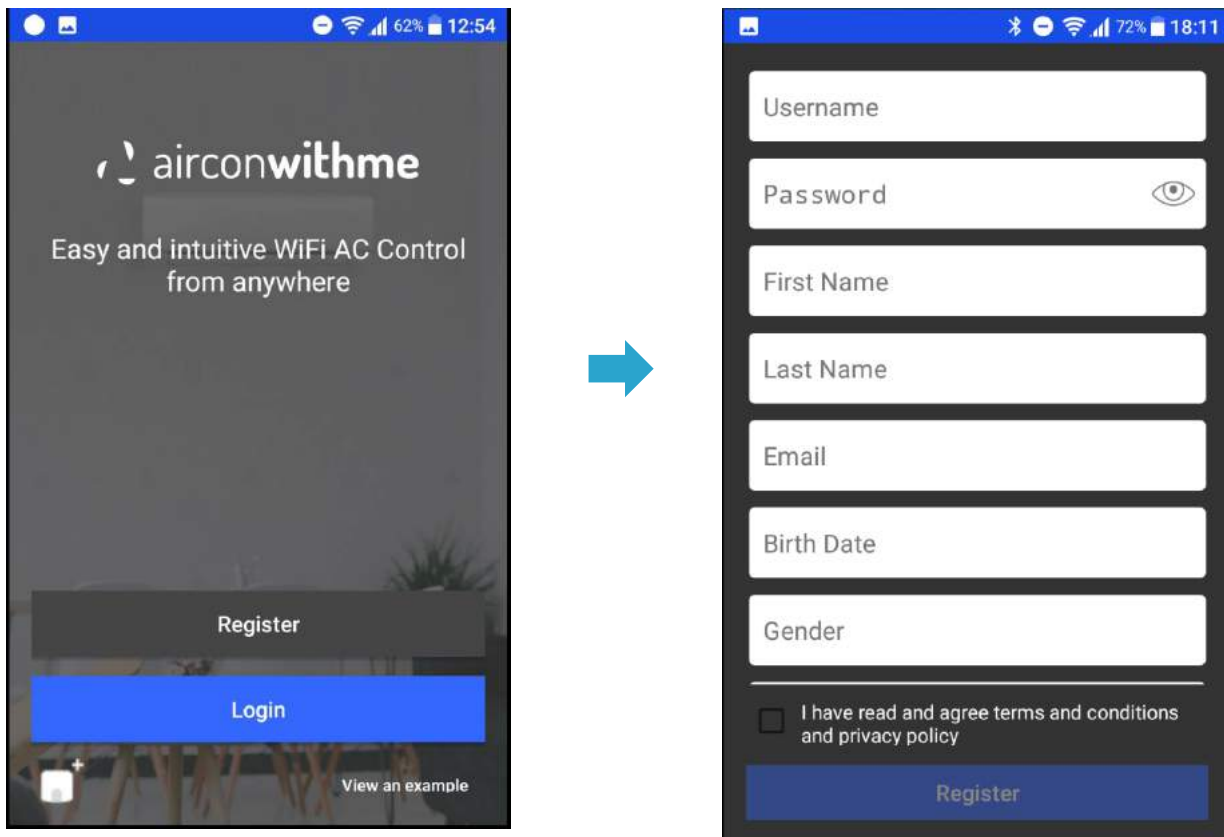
62% 12:54

airconwithme

Easy and intuitive WiFi AC Control from anywhere

Register

Login

View an example

72% 18:11

Username

Password

First Name

Last Name

Email

Birth Date

Gender

I have read and agree terms and conditions and privacy policy

Register